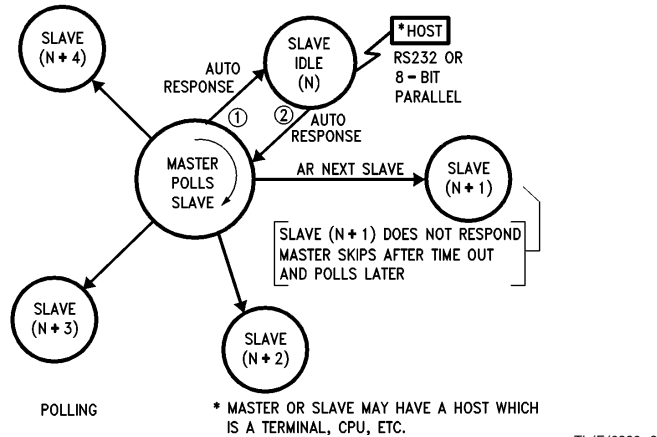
SLAVE (N + 4)

AUTO RESPONSE

SLAVE IDLE (N)

*HOST

RS232 OR 8 – BIT PARALLEL

①

②

AUTO RESPONSE

MASTER POLLS SLAVE

AR NEXT SLAVE

SLAVE (N + 1)

SLAVE (N + 1) DOES NOT RESPOND MASTER SKIPS AFTER TIME OUT AND POLLS LATER

SLAVE (N + 3)

SLAVE (N + 2)

POLLING

* MASTER OR SLAVE MAY HAVE A HOST WHICH IS A TERMINAL, CPU, ETC.

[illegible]